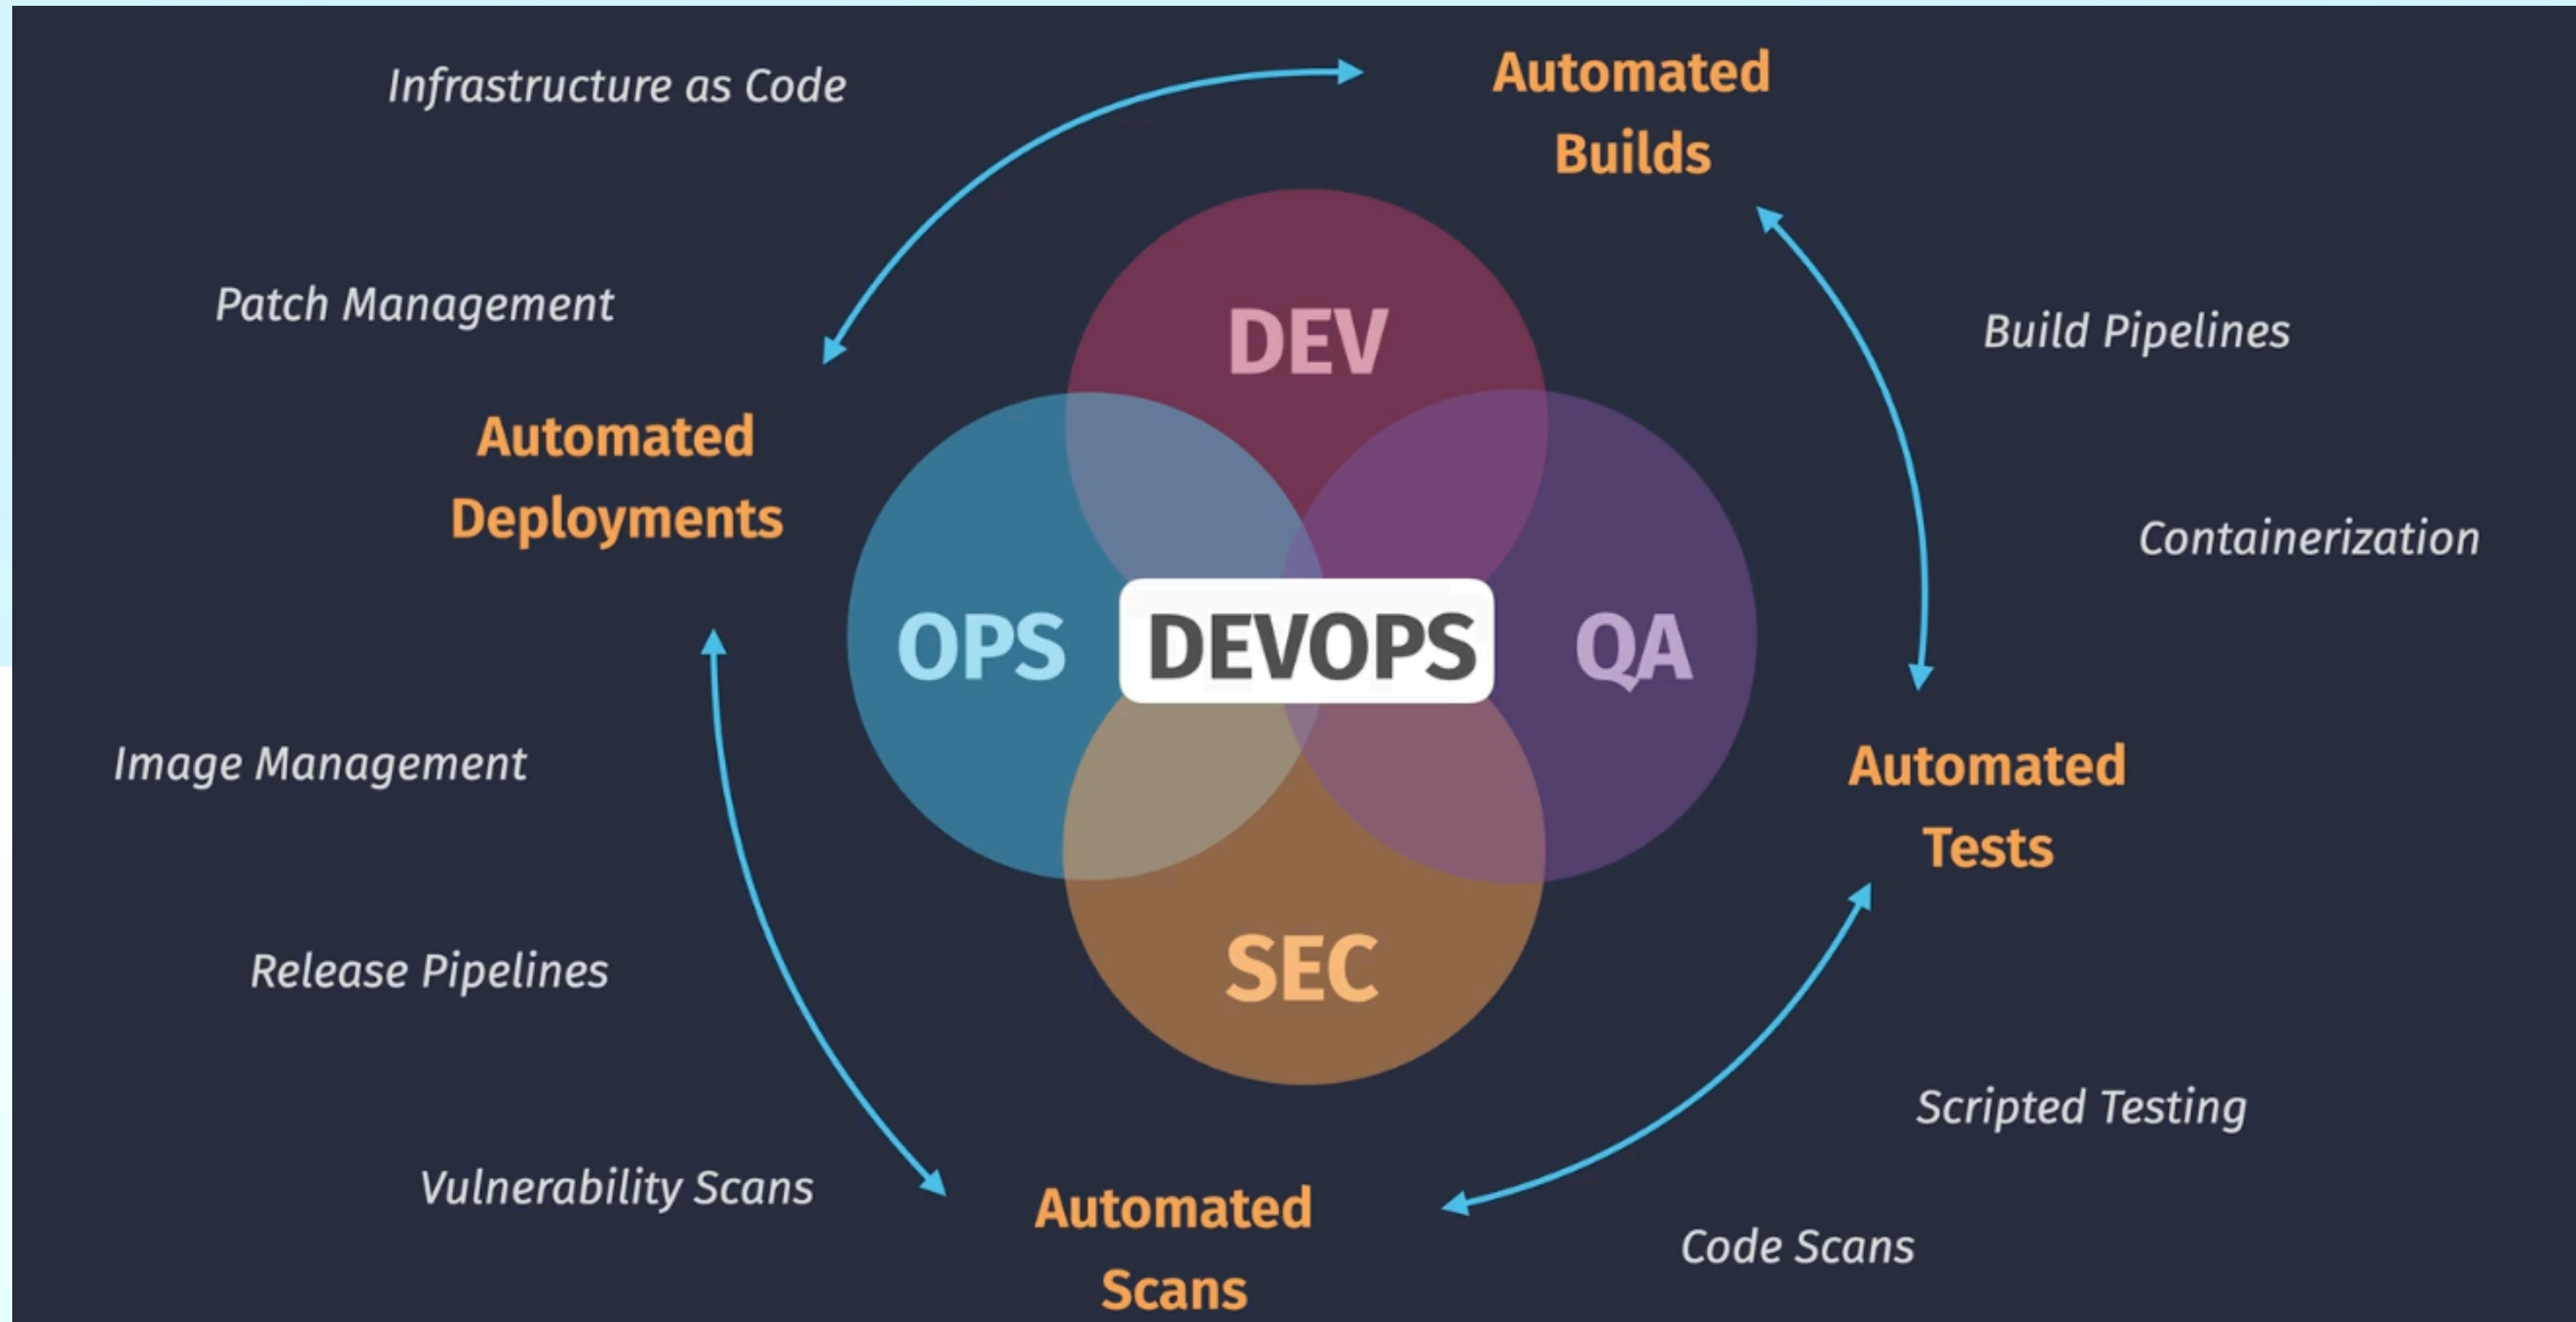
Infrastructure as Code

Automated Builds

Patch Management

DEV

Build Pipelines

Automated Deployments

Containerization

OPS

DEVOPS

QA

Image Management

Automated Tests

SEC

Release Pipelines

Scripted Testing

Vulnerability Scans

Automated Scans

Code Scans